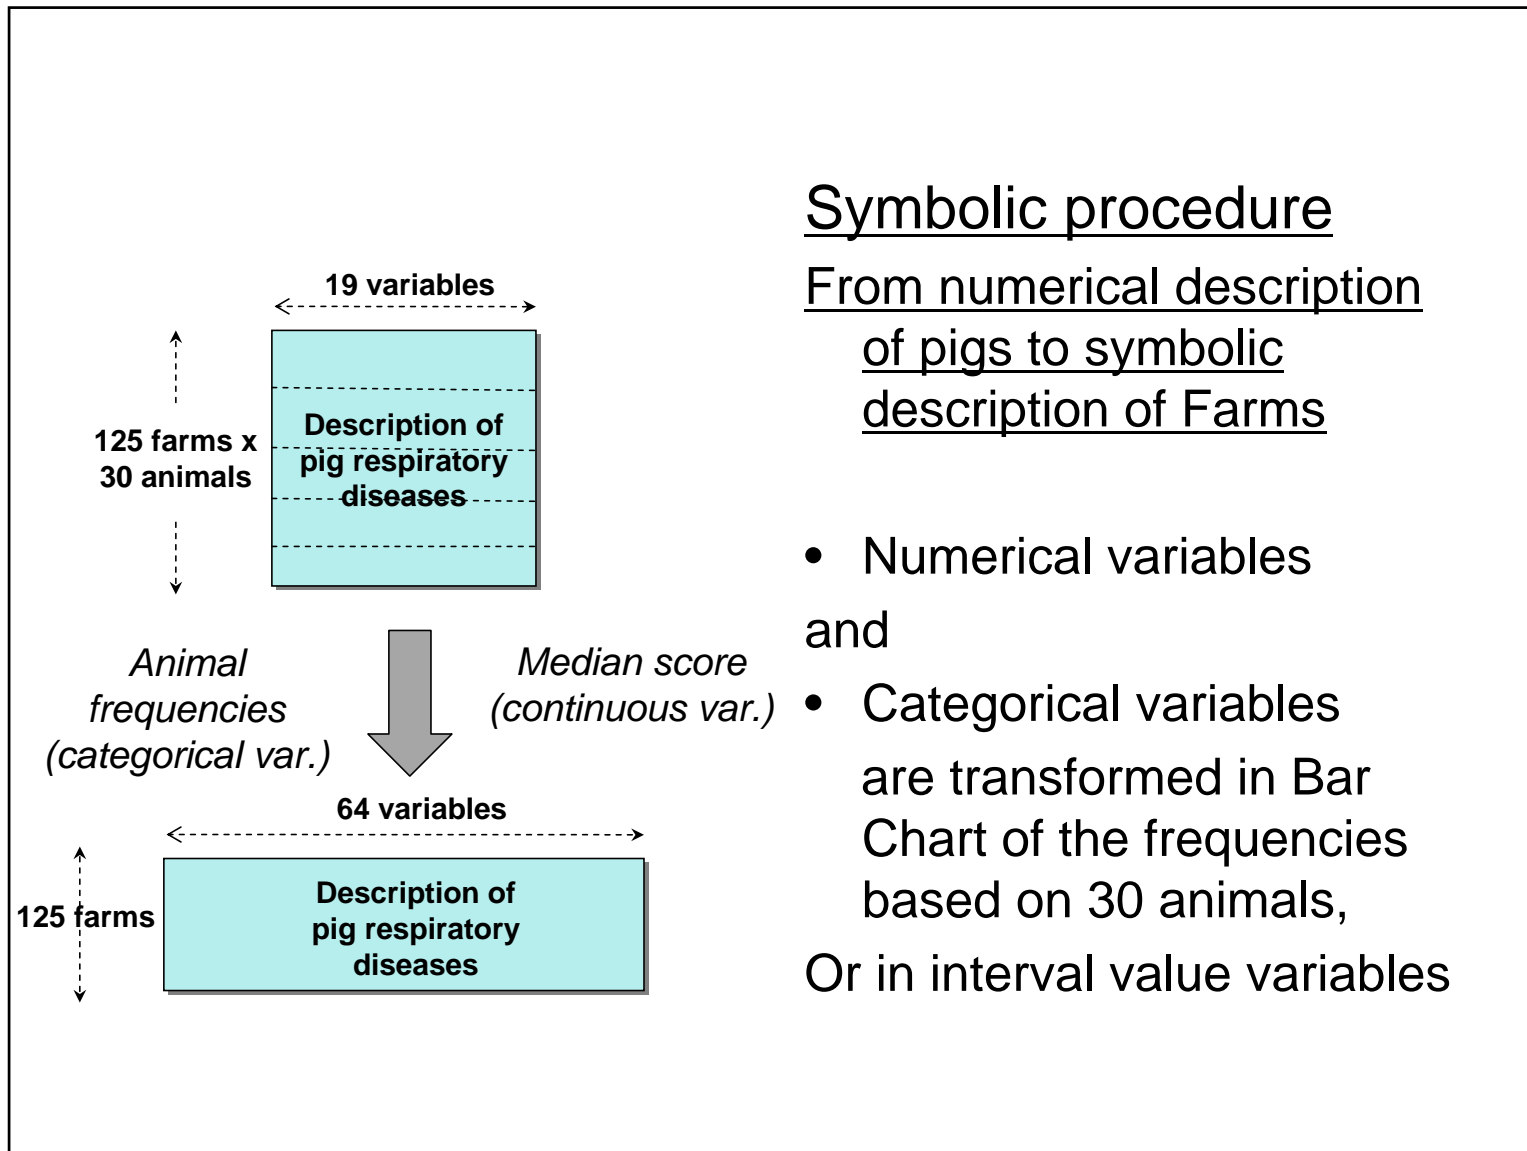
19 variables

125 farms x 30 animals

Description of pig respiratory diseases

Animal frequencies (categorical var.)

Median score (continuous var.)

64 variables

125 farms

Description of pig respiratory diseases

Symbolic procedure

From numerical description of pigs to symbolic description of Farms

• Numerical variables

and

• Categorical variables

are transformed in Bar Chart of the frequencies based on 30 animals,

Or in interval value variables